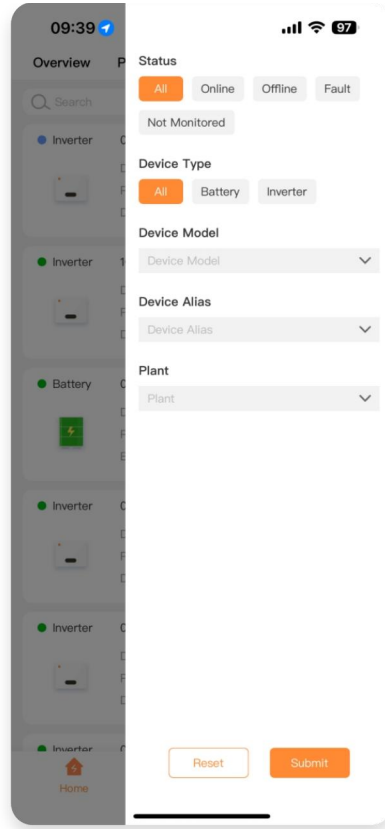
09:39

97

Overview

Search

Inverter

Inverter

Battery

Inverter

Inverter

Inverter

Home

Status

All

Online

Offline

Fault

Not Monitored

Device Type

All

Battery

Inverter

Device Model

Device Model

Device Alias

Device Alias

Plant

Plant

Reset

Submit